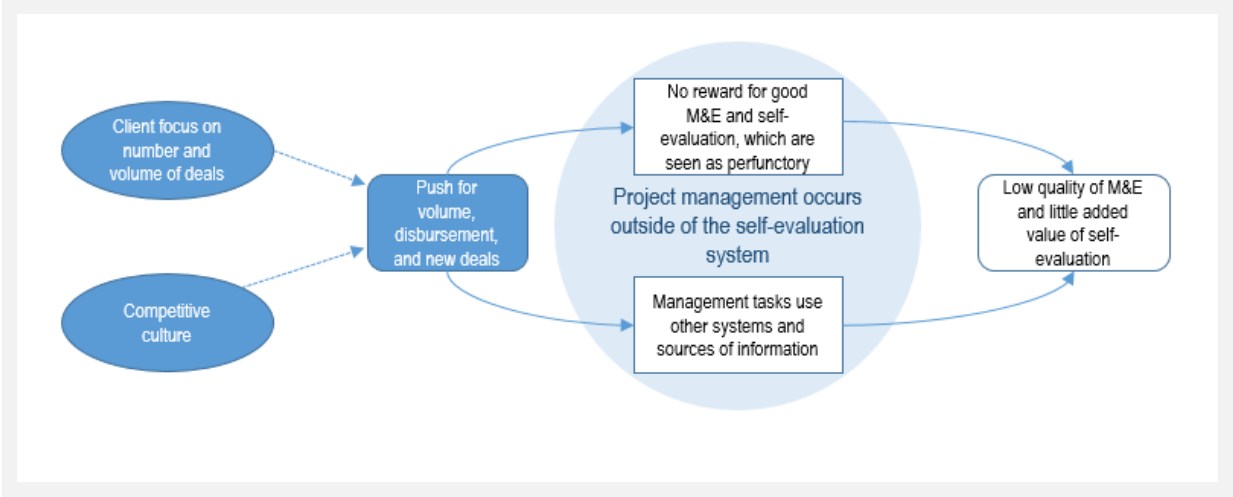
Client focus on number and volume of deals

Competitive culture

Push for volume, disbursement, and new deals

No reward for good M&E and self-evaluation, which are seen as perfunctory

Project management occurs outside of the self-evaluation system

Management tasks use other systems and sources of information

Low quality of M&E and little added value of self-evaluation